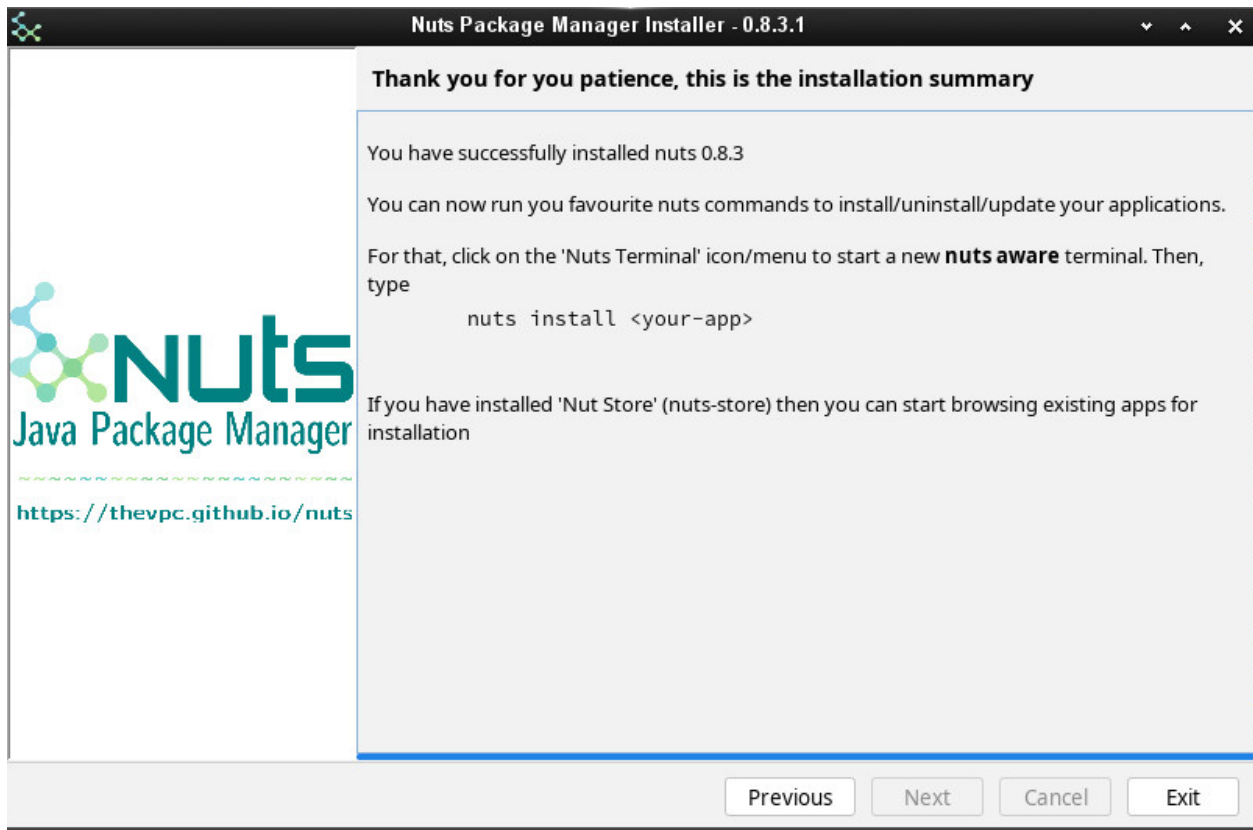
Nuts Package Manager Installer - 0.8.3.1

Nuts
Java Package Manager
~~~~~~~~~~~~~~~~~~~~~~
https://thevpc.github.io/nuts

Thank you for you patience, this is the installation summary

You have successfully installed nuts 0.8.3

You can now run you favourite nuts commands to install/uninstall/update your applications.

For that, click on the 'Nuts Terminal' icon/menu to start a new **nuts aware** terminal. Then, type

nuts install <your-app>

If you have installed 'Nut Store' (nuts-store) then you can start browsing existing apps for installation

Previous Next Cancel Exit